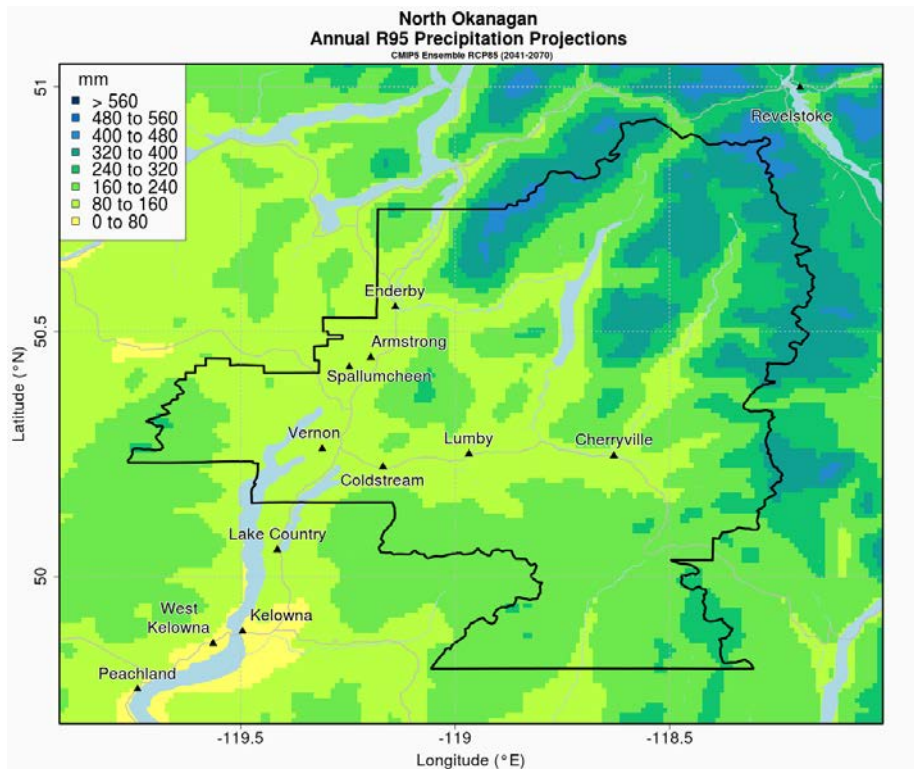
North Okanagan
Annual R95 Precipitation Projections
CMIP5 Ensemble RCP85 (2041-2070)

mm
> 560
480 to 560
400 to 480
320 to 400
240 to 320
160 to 240
80 to 160
0 to 80

Revelstoke
Enderby
Armstrong
Spallumcheen
Vernon
Lumby
Cherryville
Coldstream
Lake Country
West Kelowna
Kelowna
Peachland

51
50.5
50
Latitude (°N)

-119.5
-119
-118.5
Longitude (°E)